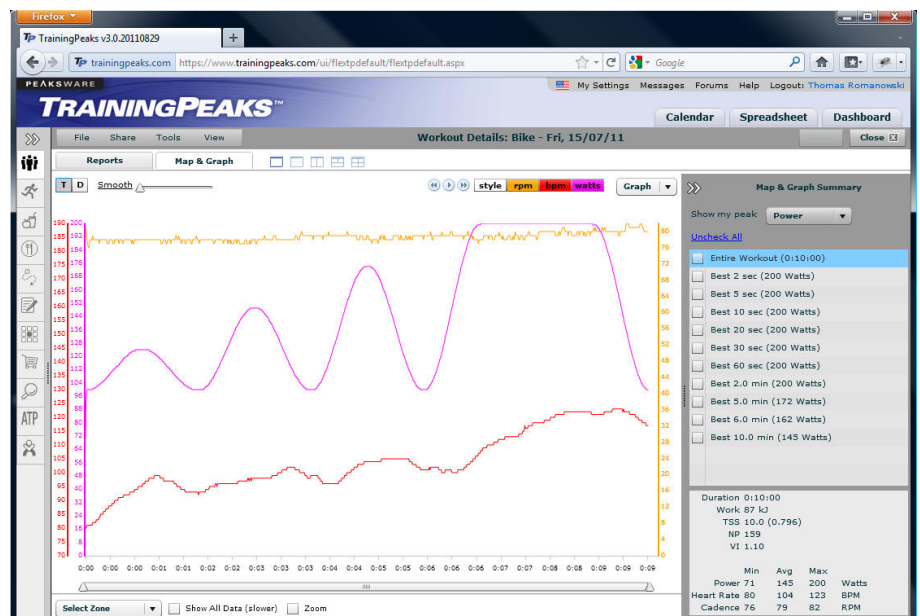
Firefox

TrainingPeaks v3.0.20110829

trainingpeaks.com https://www.trainingpeaks.com/ui/flextpdefault/flextpdefault.aspx

Google

PEAKSWARE

TRAININGPEAKS™

My Settings Messages Forums Help Logout: Thomas Romanowski

Calendar Spreadsheet Dashboard

File Share Tools View

Workout Details: Bike - Fri, 15/07/11

Close

Reports Map & Graph

T D Smooth

style rpm bpm watts

Graph

ATP

Map & Graph Summary

Show my peak Power

Uncheck All

Entire Workout (0:10:00)
Best 2 sec (200 Watts)
Best 5 sec (200 Watts)
Best 10 sec (200 Watts)
Best 20 sec (200 Watts)
Best 30 sec (200 Watts)
Best 60 sec (200 Watts)
Best 2.0 min (200 Watts)
Best 5.0 min (172 Watts)
Best 6.0 min (162 Watts)
Best 10.0 min (145 Watts)

190 185 180 175 170 165 160 155 150 145 140 135 130 125 120 115 110 105 100 95 90 85 80 75 70

200 192 184 176 168 160 152 144 136 128 120 112 104 96 88 80 72 64 56 48 40 32 24 16 8 0

80 76 72 68 64 60 56 52 48 44 40 36 32 28 24 20 16 12 8 4 0

0:00 0:00 0:00 0:01 0:01 0:02 0:02 0:03 0:03 0:04 0:04 0:05 0:05 0:06 0:06 0:07 0:07 0:08 0:08 0:09 0:09

Duration 0:10:00
Work 87 kJ
TSS 10.0 (0.796)
NP 159
VI 1.10

| | Min | Avg | Max | |
|---|---|---|---|---|
| Power | 71 | 145 | 200 | Watts |
| Heart Rate | 80 | 104 | 123 | BPM |
| Cadence | 76 | 79 | 82 | RPM |

Select Zone Show All Data (slower) Zoom